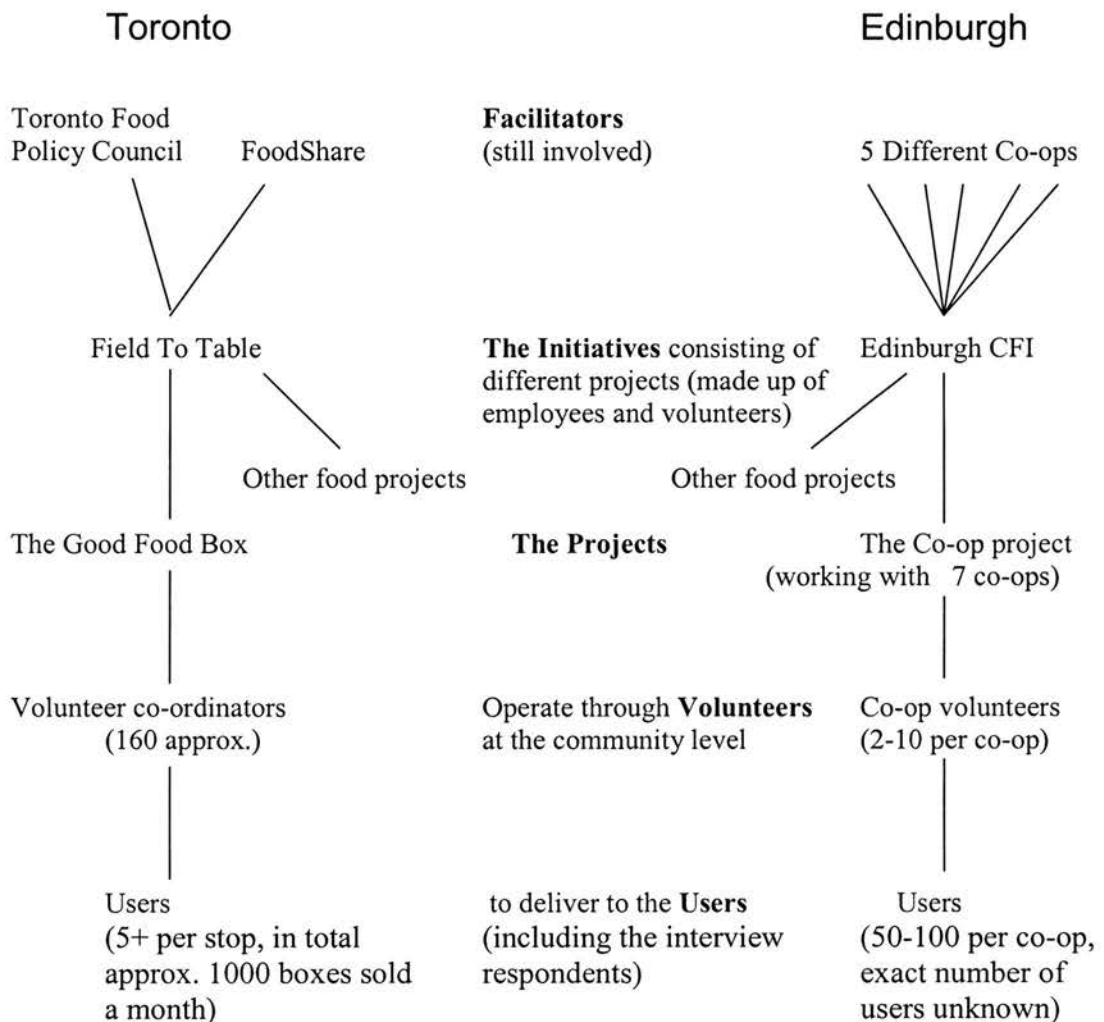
Toronto

Edinburgh

Toronto Food Policy Council

FoodShare

Facilitators (still involved)

5 Different Co-ops

Field To Table

The Initiatives consisting of different projects (made up of employees and volunteers)

Edinburgh CFI

Other food projects

Other food projects

The Good Food Box

The Projects

The Co-op project (working with 7 co-ops)

Volunteer co-ordinators (160 approx.)

Operate through Volunteers at the community level

Co-op volunteers (2-10 per co-op)

Users (5+ per stop, in total approx. 1000 boxes sold a month)

to deliver to the Users (including the interview respondents)

Users (50-100 per co-op, exact number of users unknown)